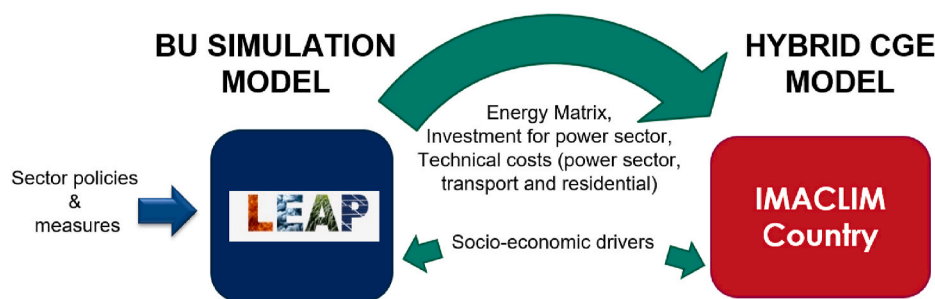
BU SIMULATION MODEL

HYBRID CGE MODEL

Energy Matrix, Investment for power sector, Technical costs (power sector, transport and residential)

Sector policies & measures

LEAP

Socio-economic drivers

IMACLIM Country